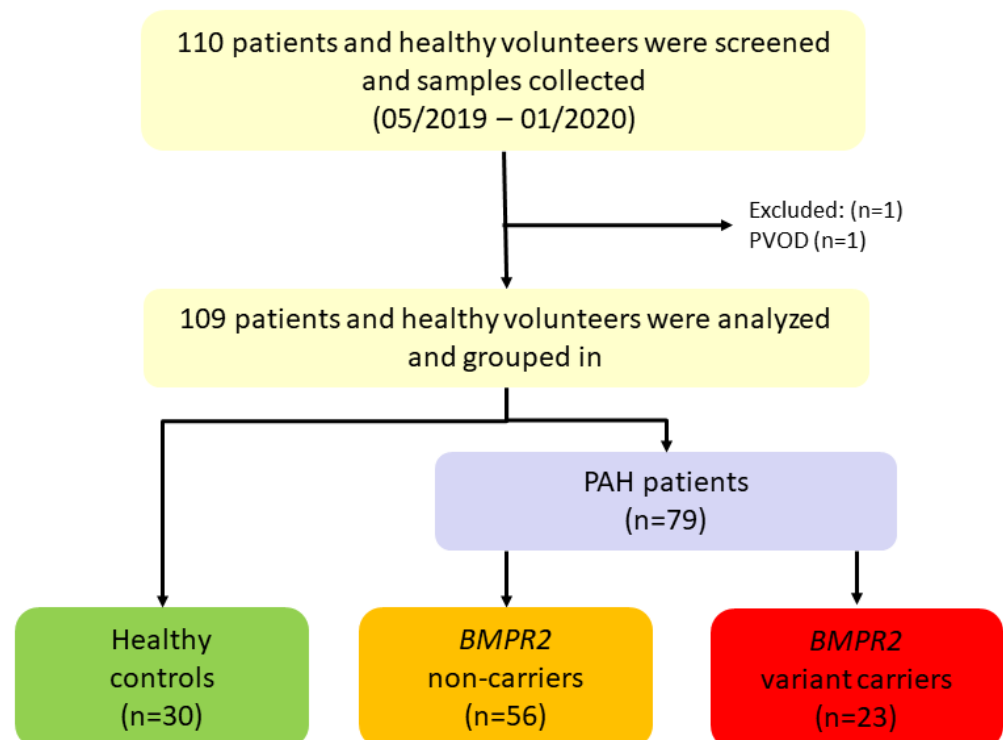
110 patients and healthy volunteers were screened and samples collected (05/2019 – 01/2020)

Excluded: (n=1)
PVOD (n=1)

109 patients and healthy volunteers were analyzed and grouped in

PAH patients
(n=79)

Healthy controls
(n=30)

BMPR2
non-carriers
(n=56)

BMPR2
variant carriers
(n=23)